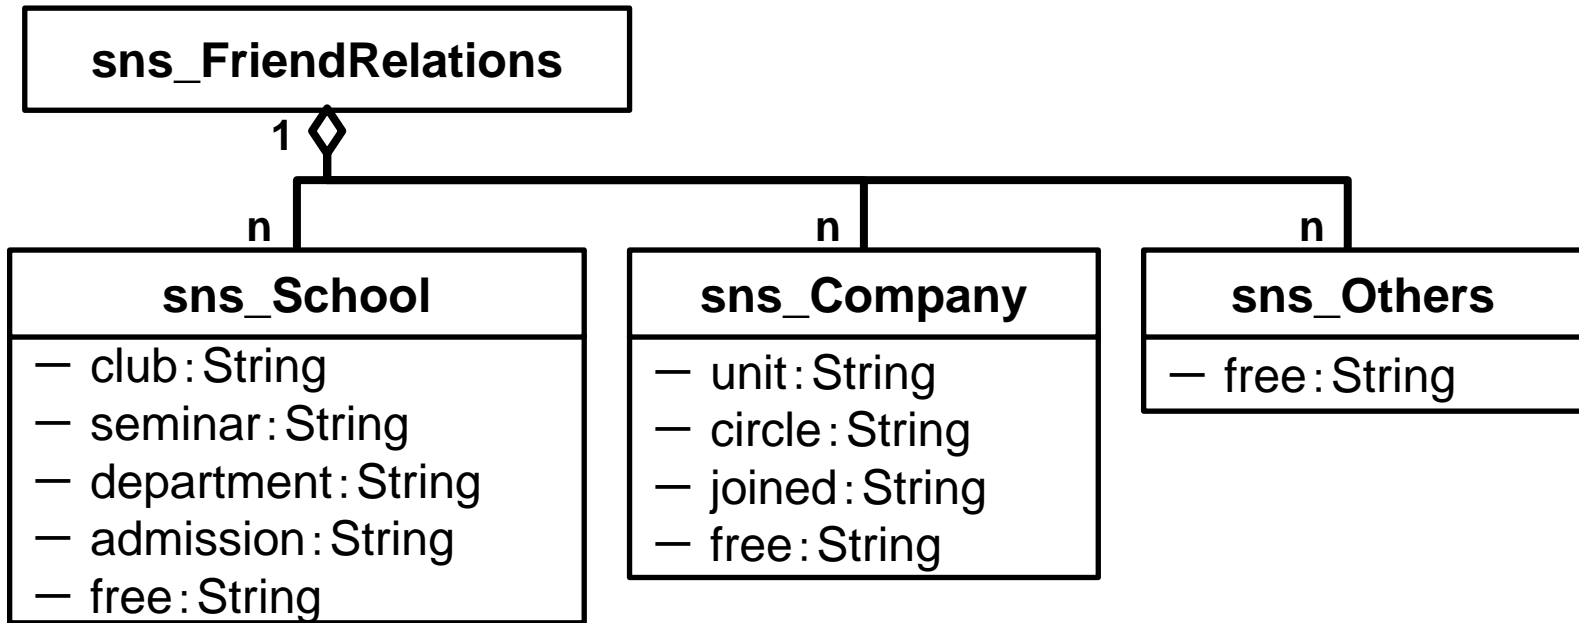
sns_FriendRelations

1

n

n

n

sns_School

− club : String
− seminar : String
− department : String
− admission : String
− free : String

sns_Company

− unit : String
− circle : String
− joined : String
− free : String

sns_Others

− free : String